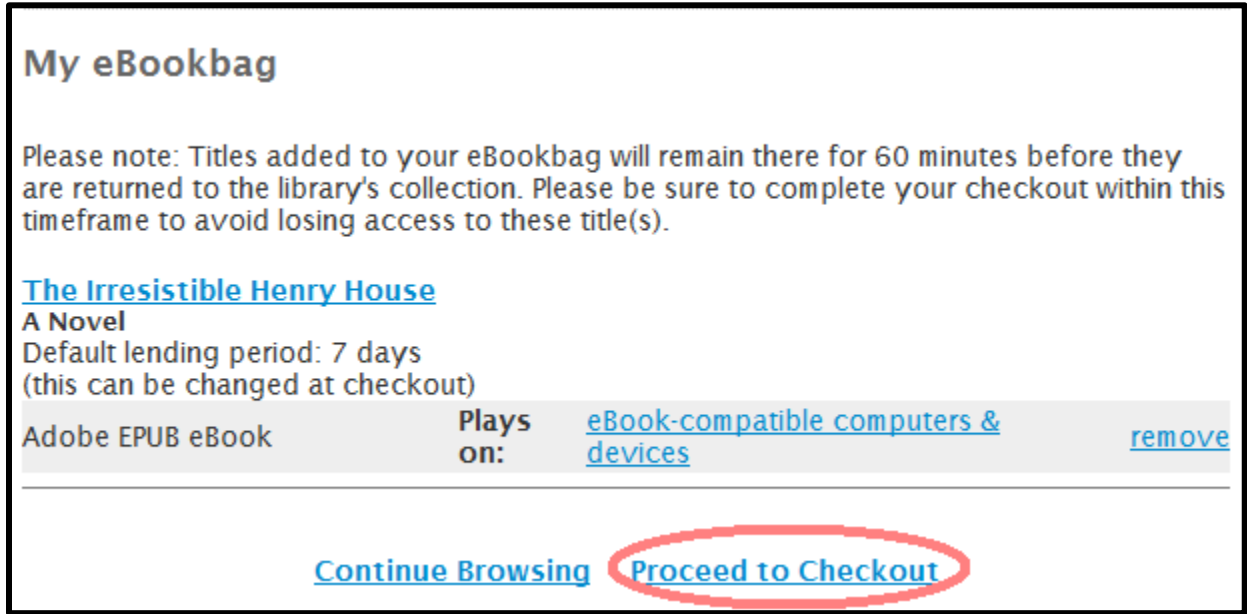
My eBookbag

Please note: Titles added to your eBookbag will remain there for 60 minutes before they are returned to the library's collection. Please be sure to complete your checkout within this timeframe to avoid losing access to these title(s).

The Irresistible Henry House
A Novel
Default lending period: 7 days
(this can be changed at checkout)

| Adobe EPUB eBook | Plays on: | eBook-compatible computers & devices | remove |
|---|---|---|---|

Continue Browsing Proceed to Checkout